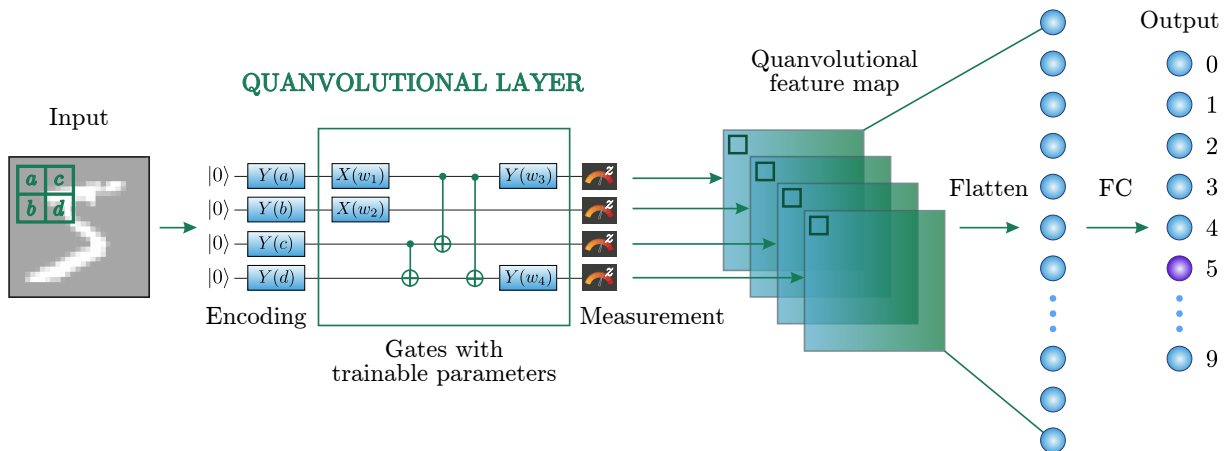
Input

$a$ $c$
$b$ $d$

QUANVOLUTIONAL LAYER

$|0\rangle$ $Y(a)$ $X(w_1)$ $Y(w_3)$
$|0\rangle$ $Y(b)$ $X(w_2)$
$|0\rangle$ $Y(c)$
$|0\rangle$ $Y(d)$ $Y(w_4)$

z
z
z
z

Encoding

Measurement

Gates with trainable parameters

Quanvolutional feature map

Flatten

FC

Output

0
1
2
3
4
5
9